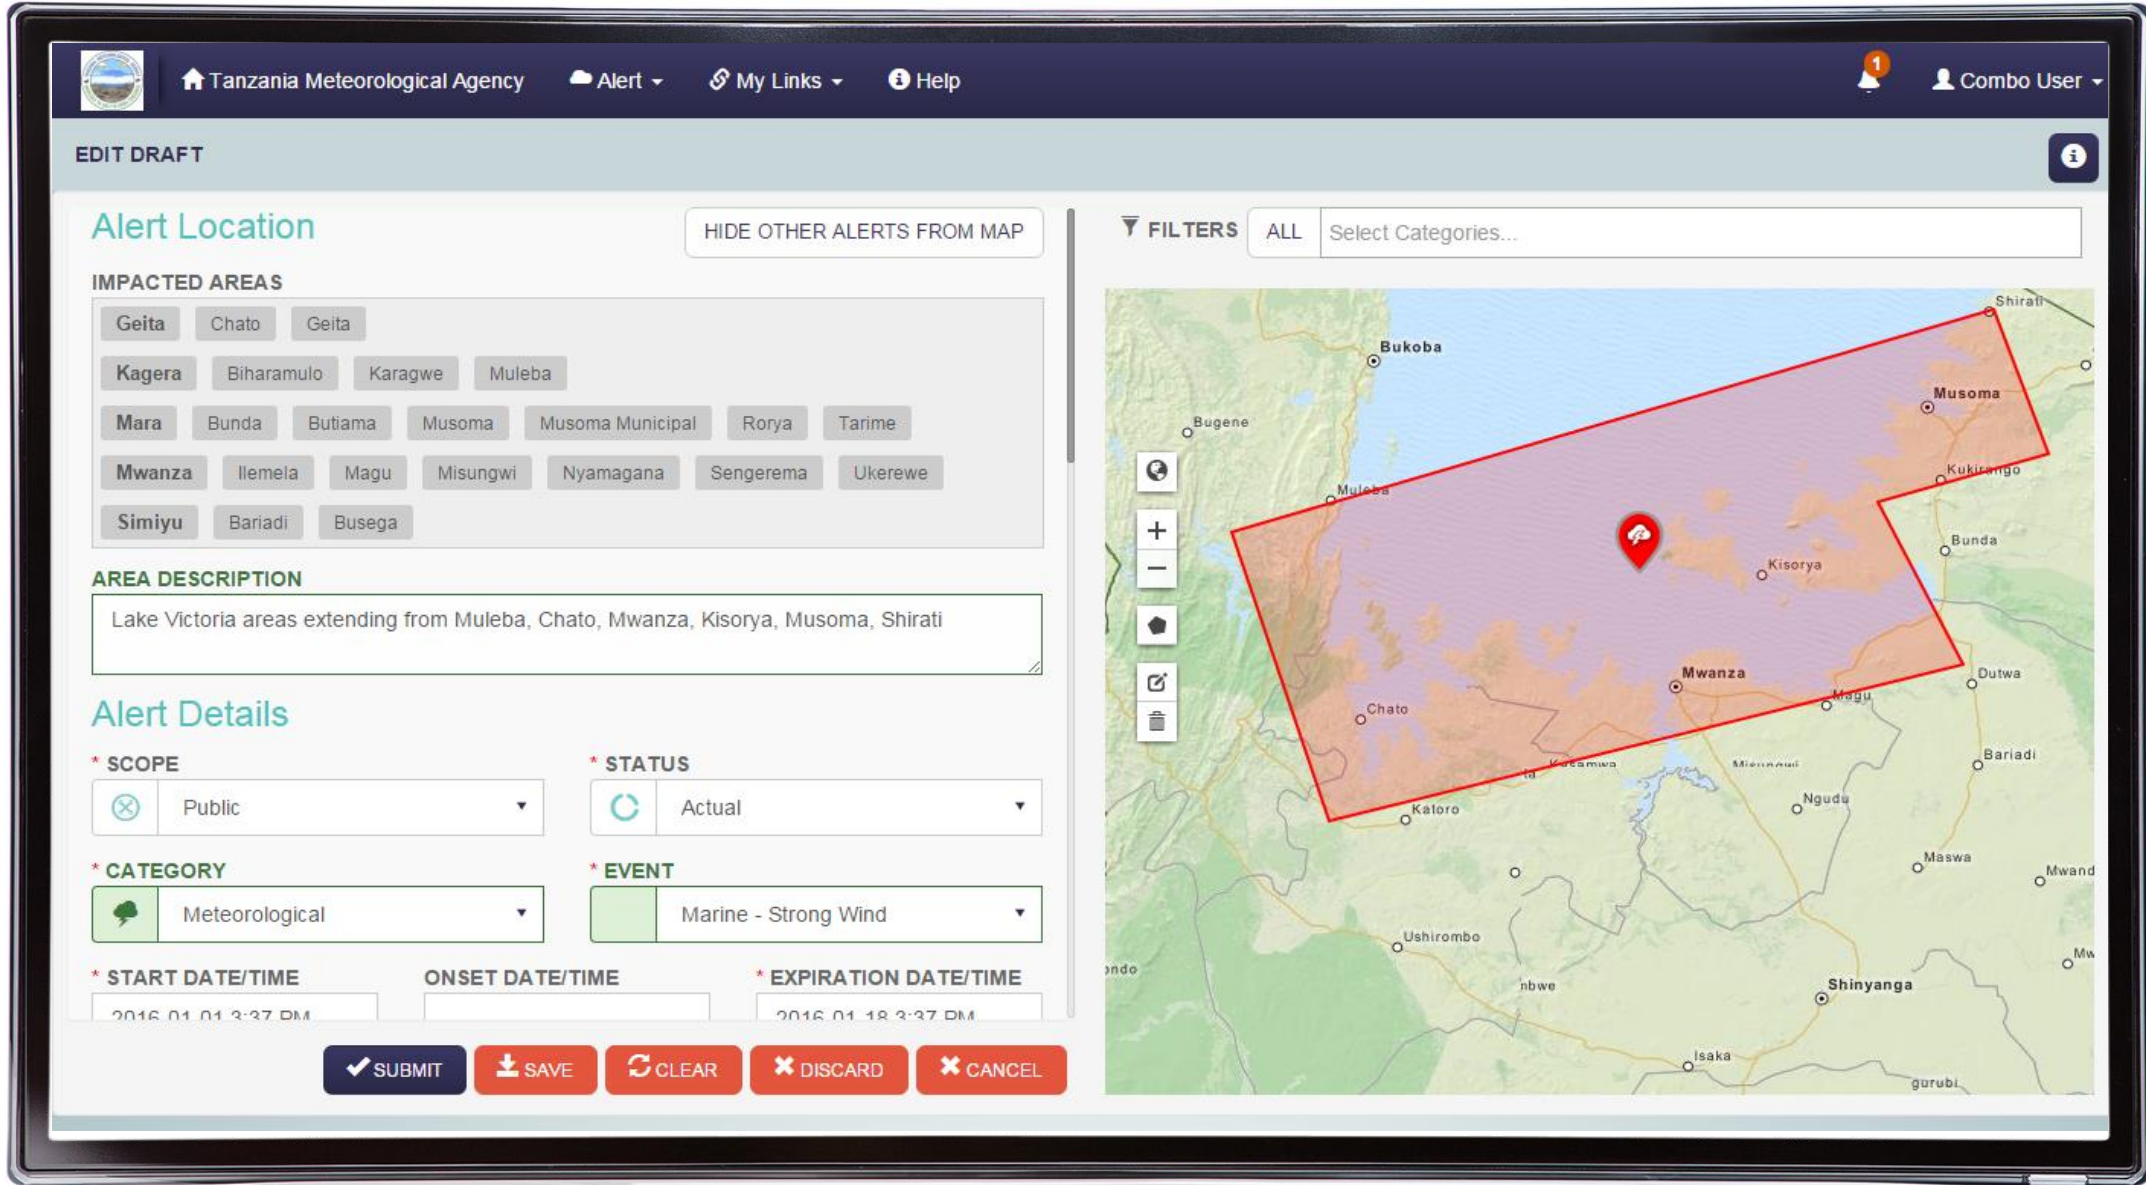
Tanzania Meteorological Agency Alert My Links Help 1 Combo User

EDIT DRAFT

Alert Location

HIDE OTHER ALERTS FROM MAP

IMPACTED AREAS

Geita Chato Geita
Kagera Biharamulo Karagwe Muleba
Mara Bunda Butiama Musoma Musoma Municipal Rorya Tarime
Mwanza Ilemela Magu Misungwi Nyamagana Sengerema Ukerewe
Simiyu Bariadi Busega

AREA DESCRIPTION

Lake Victoria areas extending from Muleba, Chato, Mwanza, Kisorya, Musoma, Shirati

Alert Details

* SCOPE
Public

* STATUS
Actual

* CATEGORY
Meteorological

* EVENT
Marine - Strong Wind

* START DATE/TIME
2016-01-01 3:37 PM

ONSET DATE/TIME

* EXPIRATION DATE/TIME
2016-01-18 3:37 PM

SUBMIT SAVE CLEAR DISCARD CANCEL

FILTERS ALL Select Categories...

Shirati Bukoba Musoma Bugene Kukirango Muleba Bunda Kisorya Mwanza Dutwa Magu Chato Bariadi Kasamwa Misungwi Ngudu Katoro Maswa Mwand Ushirombo Mw ondo nbwe Shinyanga Isaka gurubi